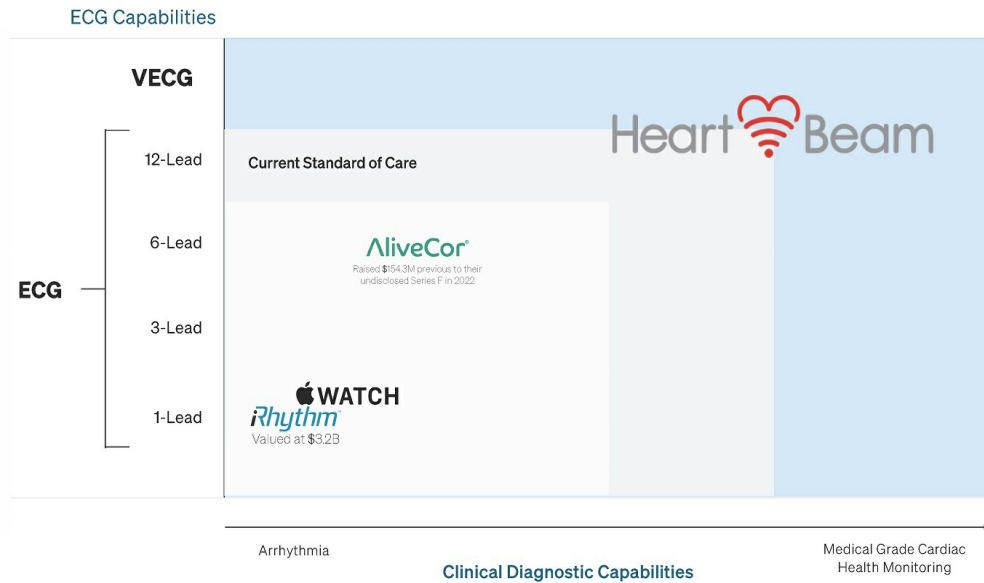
ECG Capabilities

VECG

ECG

12-Lead

6-Lead

3-Lead

1-Lead

HeartBeam

Current Standard of Care

AliveCor®

Raised $154.3M previous to their undisclosed Series F in 2022

WATCH

iRhythm™

Valued at $3.2B

Arrhythmia

Medical Grade Cardiac Health Monitoring

Clinical Diagnostic Capabilities